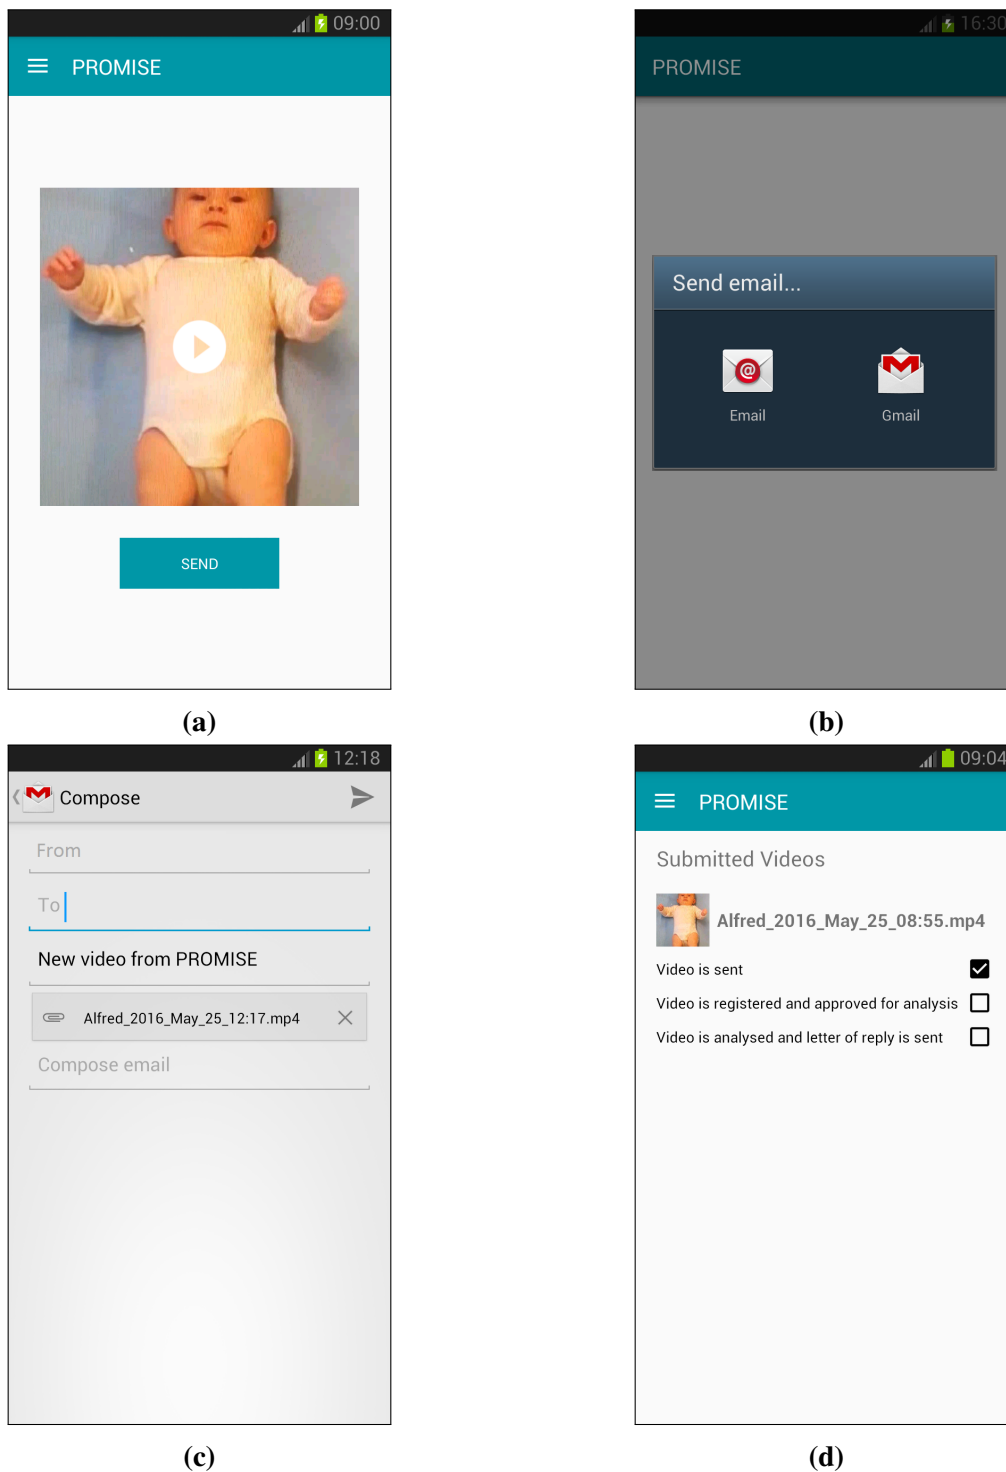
09:00

PROMISE

SEND

(a)

16:30

PROMISE

Send email...

Email

Gmail

(b)

12:18

Compose

From

To

New video from PROMISE

Alfred_2016_May_25_12:17.mp4

Compose email

(c)

09:04

PROMISE

Submitted Videos

Alfred_2016_May_25_08:55.mp4

Video is sent

Video is registered and approved for analysis

Video is analysed and letter of reply is sent

(d)